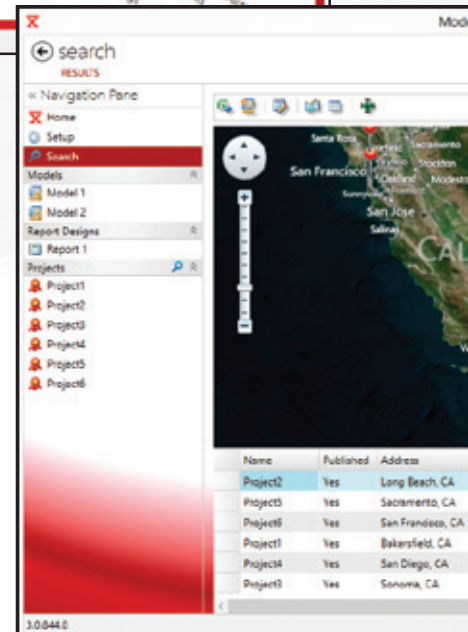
Mod

search
RESULTS

« Navigation Pane
Home
Setup
Search
Models
Model 1
Model 2
Report Designs
Report 1
Projects
Project1
Project2
Project3
Project4
Project5
Project6

Santa Rosa
Sacramento
San Francisco
Oakland
Stockton
Modesto
Sunnyvale
San Jose
Salinas
CAL

| Name | Published | Address |
|---|---|---|
| Project2 | Yes | Long Beach, CA |
| Project5 | Yes | Sacramento, CA |
| Project6 | Yes | San Francisco, CA |
| Project1 | Yes | Bakersfield, CA |
| Project4 | Yes | San Diego, CA |
| Project3 | Yes | Sonoma, CA |

3.0.644.0